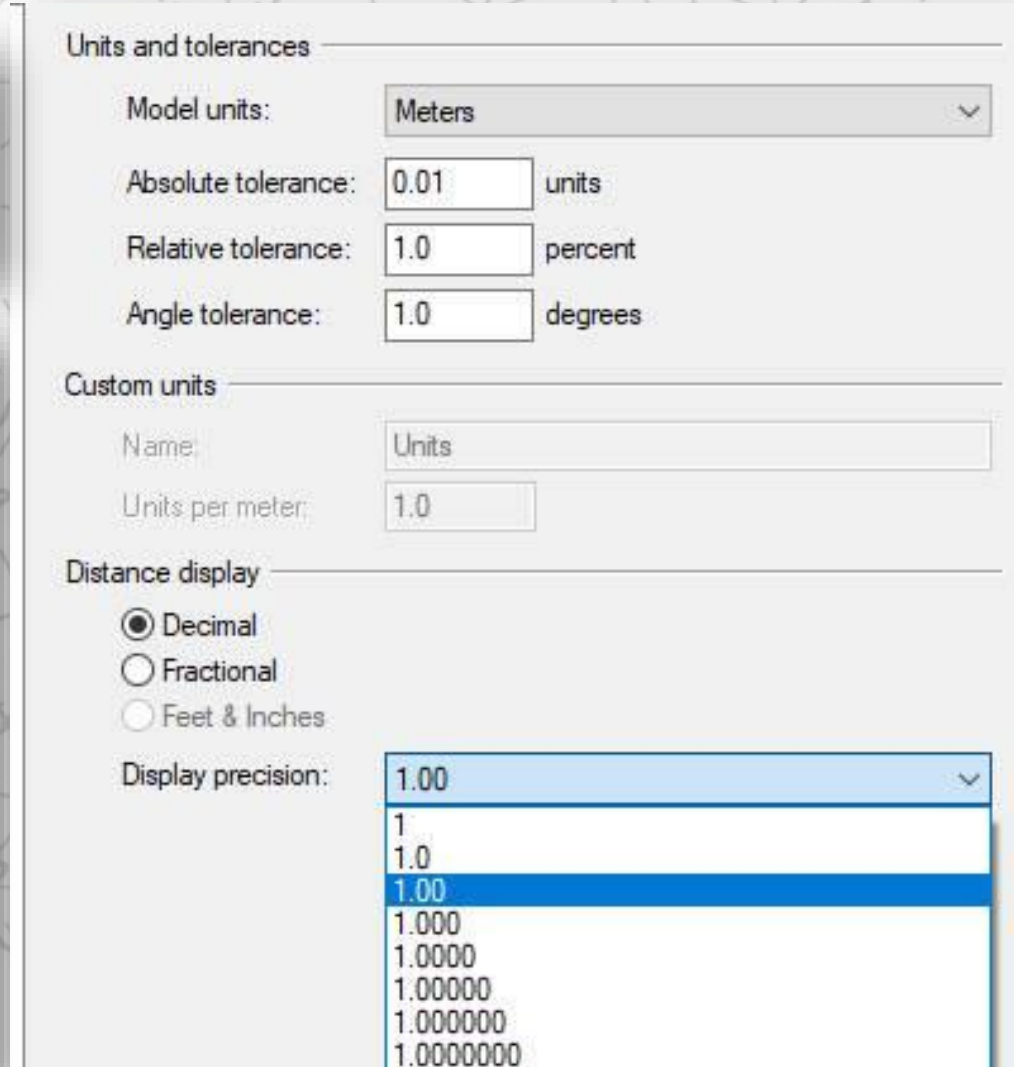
Units and tolerances

Model units: Meters

Absolute tolerance: 0.01 units

Relative tolerance: 1.0 percent

Angle tolerance: 1.0 degrees

Custom units

Name: Units

Units per meter: 1.0

Distance display

Decimal

Fractional

Feet & Inches

Display precision: 1.00

1
1.0
1.00
1.000
1.0000
1.00000
1.000000
1.0000000